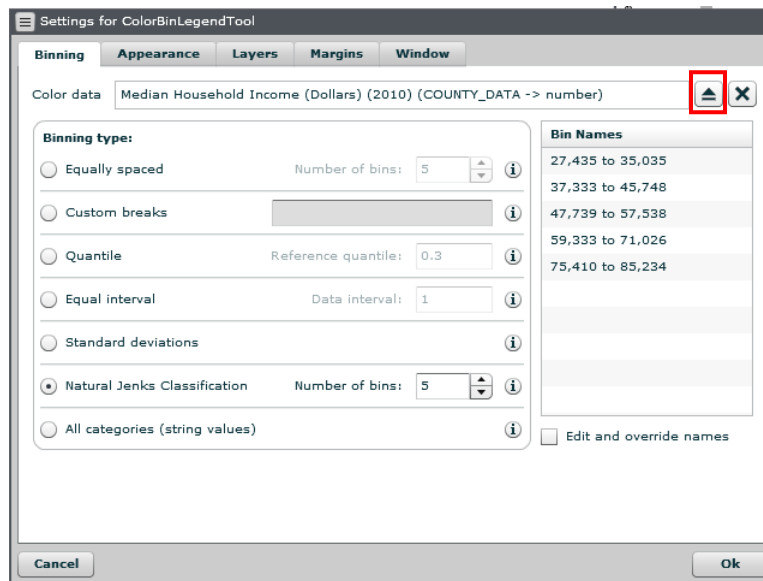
Settings for ColorBinLegendTool

Binning | Appearance | Layers | Margins | Window

Color data Median Household Income (Dollars) (2010) (COUNTY_DATA -> number)

Binning type:

Equally spaced Number of bins: 5

Custom breaks

Quantile Reference quantile: 0.3

Equal interval Data interval: 1

Standard deviations

Natural Jenks Classification Number of bins: 5

All categories (string values)

| Bin Names |
|---|
| 27,435 to 35,035 |
| 37,333 to 45,748 |
| 47,739 to 57,538 |
| 59,333 to 71,026 |
| 75,410 to 85,234 |

Edit and override names

Cancel

Ok